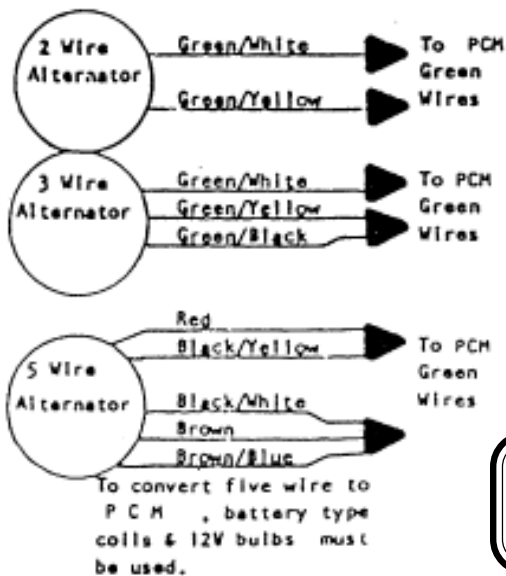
2 Wire Alternator

Green/White

Green/Yellow

To PCM Green Wires

3 Wire Alternator

Green/White

Green/Yellow

Green/Black

To PCM Green Wires

Red

Black/Yellow

5 Wire Alternator

Black/White

Brown

Brown/Blue

To PCM Green Wires

To convert five wire to P C M , battery type coils & 12V bulbs must be used.